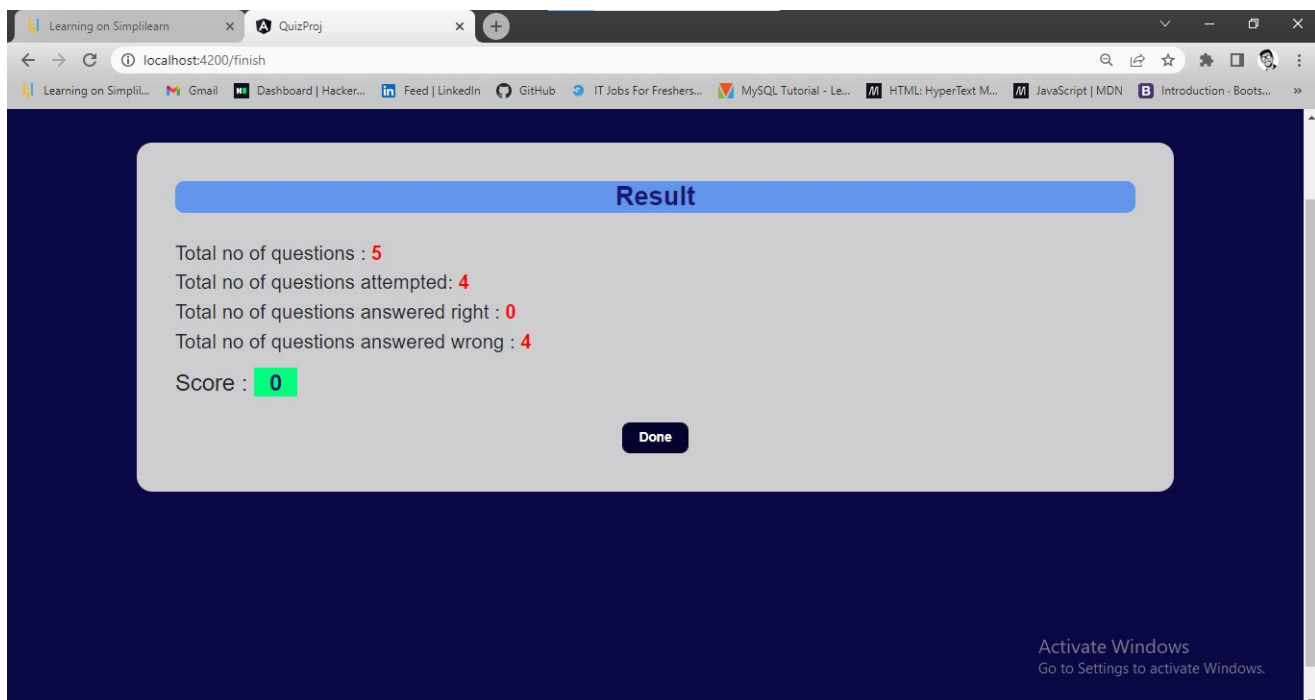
Learning on Simplilearn ×
QuizProj ×
+

localhost:4200/finish

Learning on Simplil... Gmail Dashboard | Hacker... Feed | LinkedIn GitHub IT Jobs For Freshers... MySQL Tutorial - Le... HTML: HyperText M... JavaScript | MDN Introduction · Boots... »

Result

Total no of questions : 5
Total no of questions attempted: 4
Total no of questions answered right : 0
Total no of questions answered wrong : 4

Score : 0

Done

Activate Windows
Go to Settings to activate Windows.